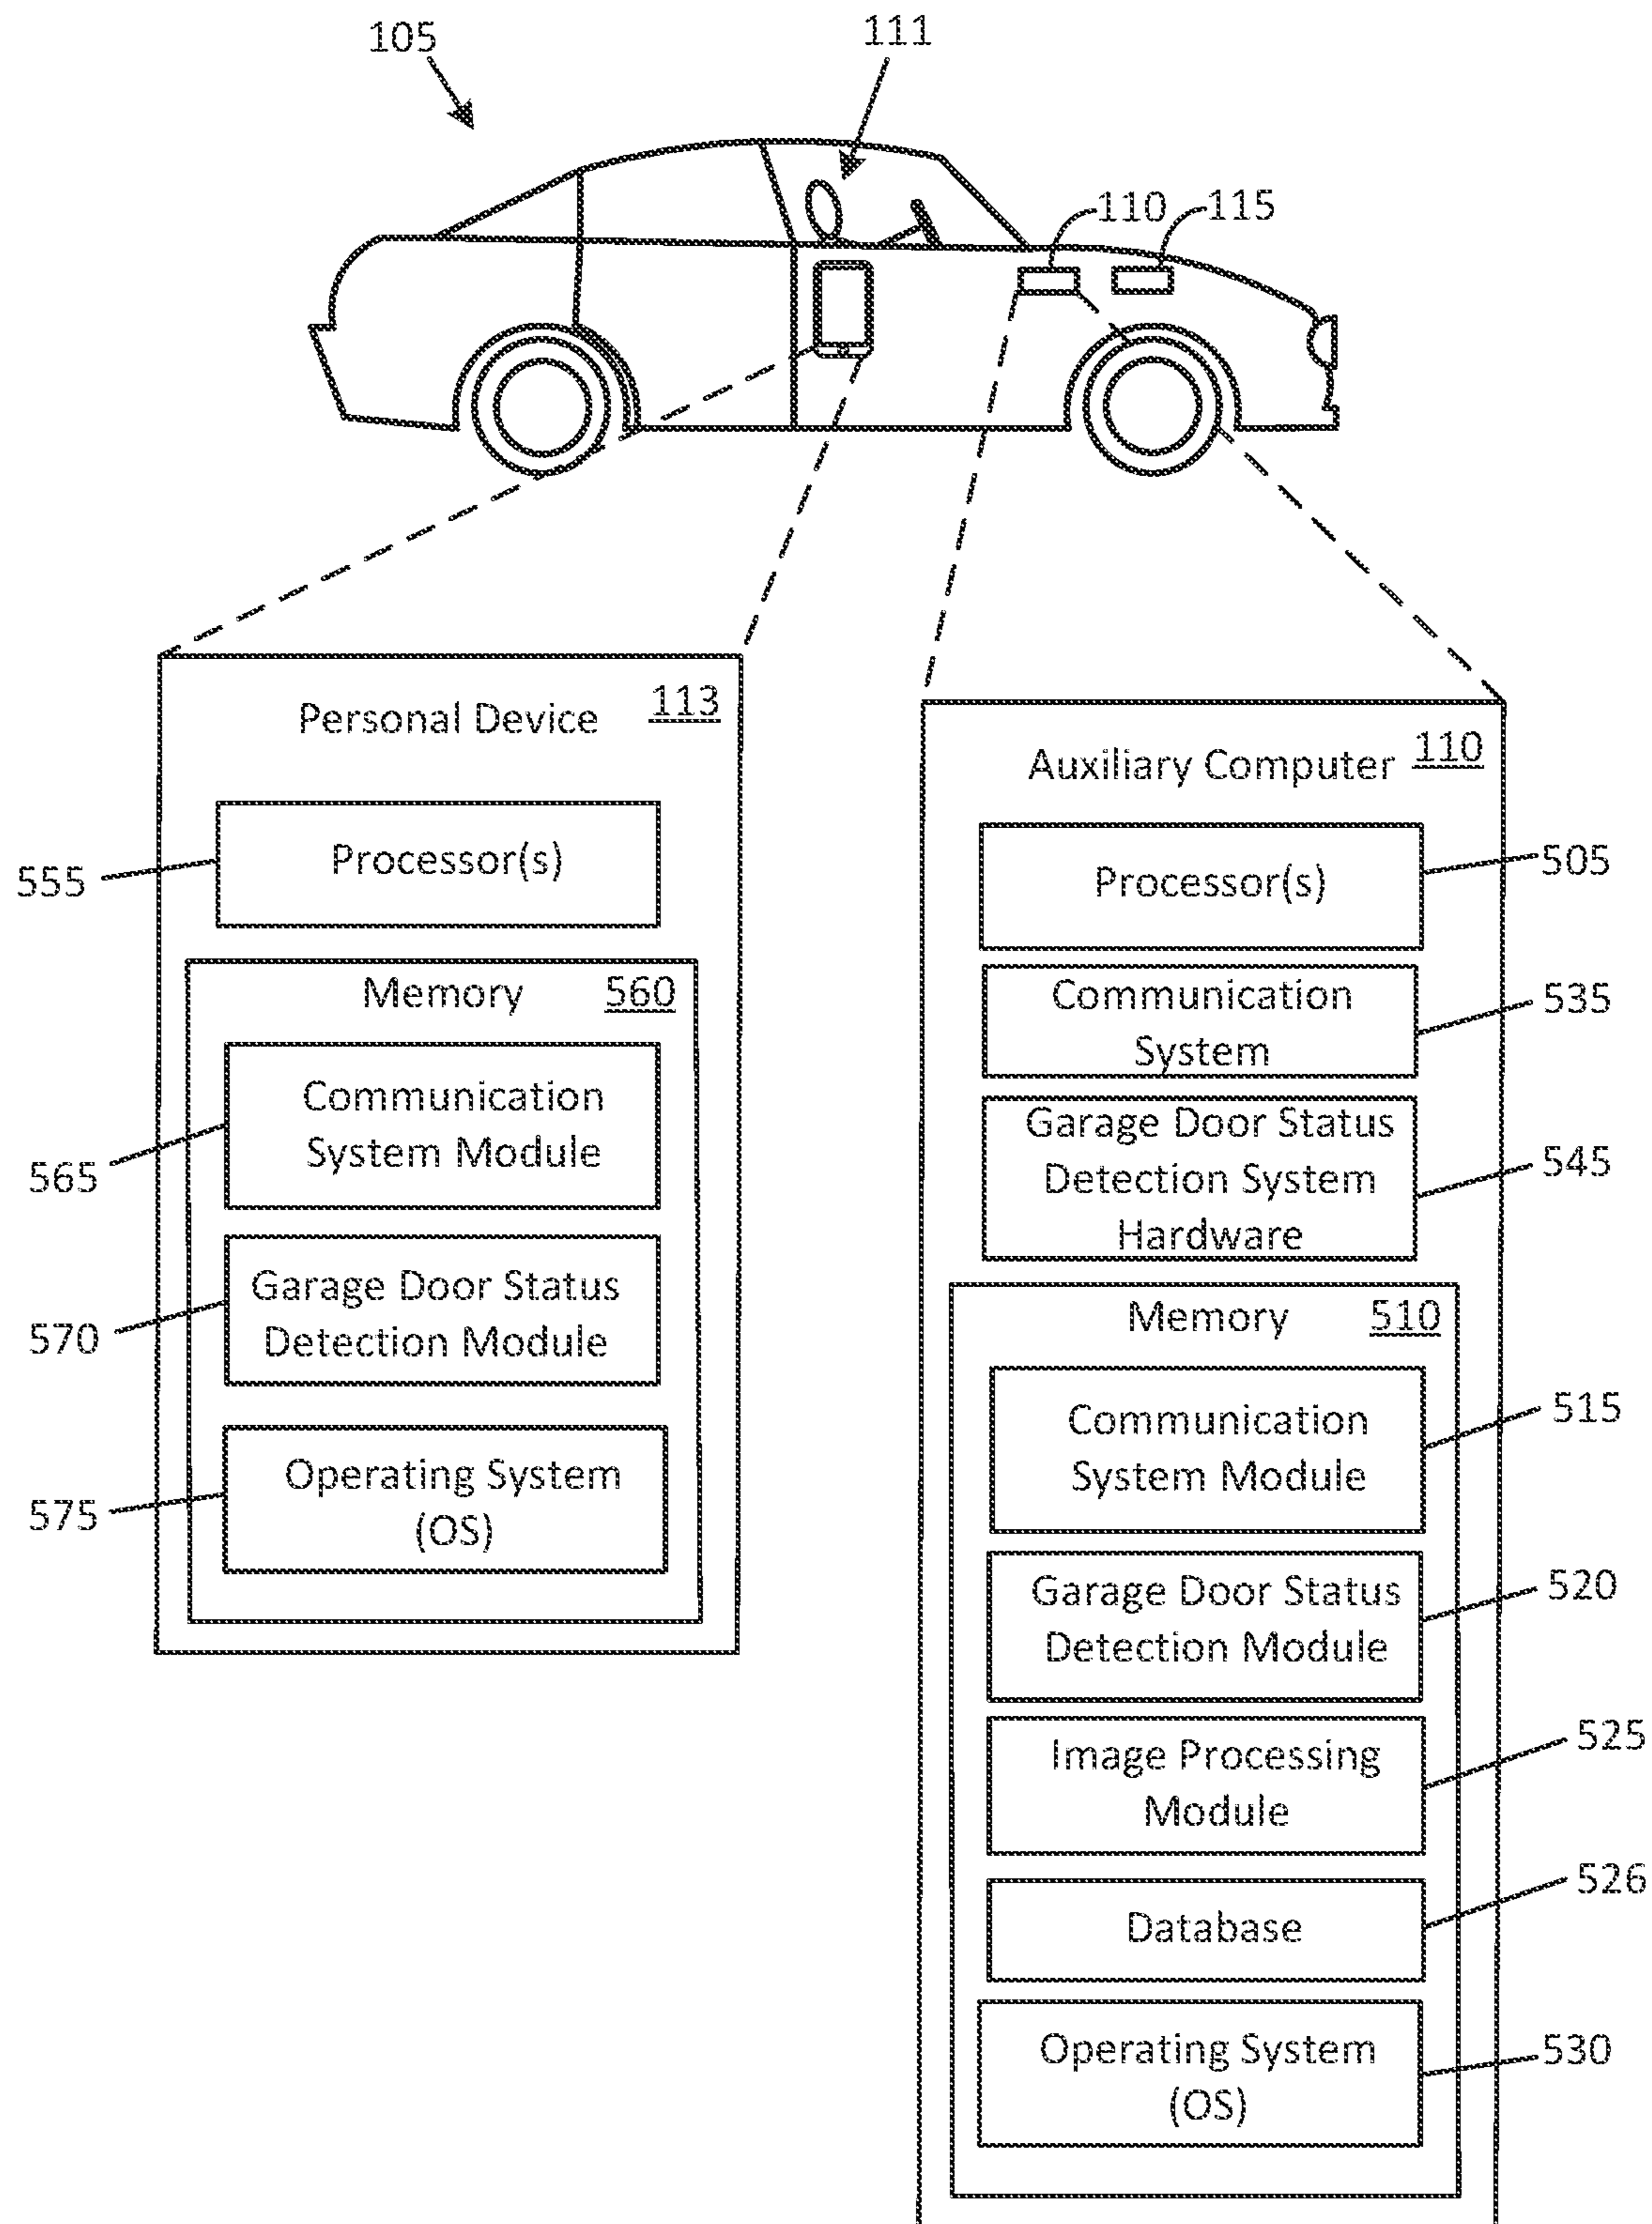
105

111

110

115

Personal Device 113

555 Processor(s)

Memory 560

565 Communication System Module

570 Garage Door Status Detection Module

575 Operating System (OS)

Auxiliary Computer 110

Processor(s) 505

Communication System 535

Garage Door Status Detection System Hardware 545

Memory 510

Communication System Module 515

Garage Door Status Detection Module 520

Image Processing Module 525

Database 526

Operating System (OS) 530